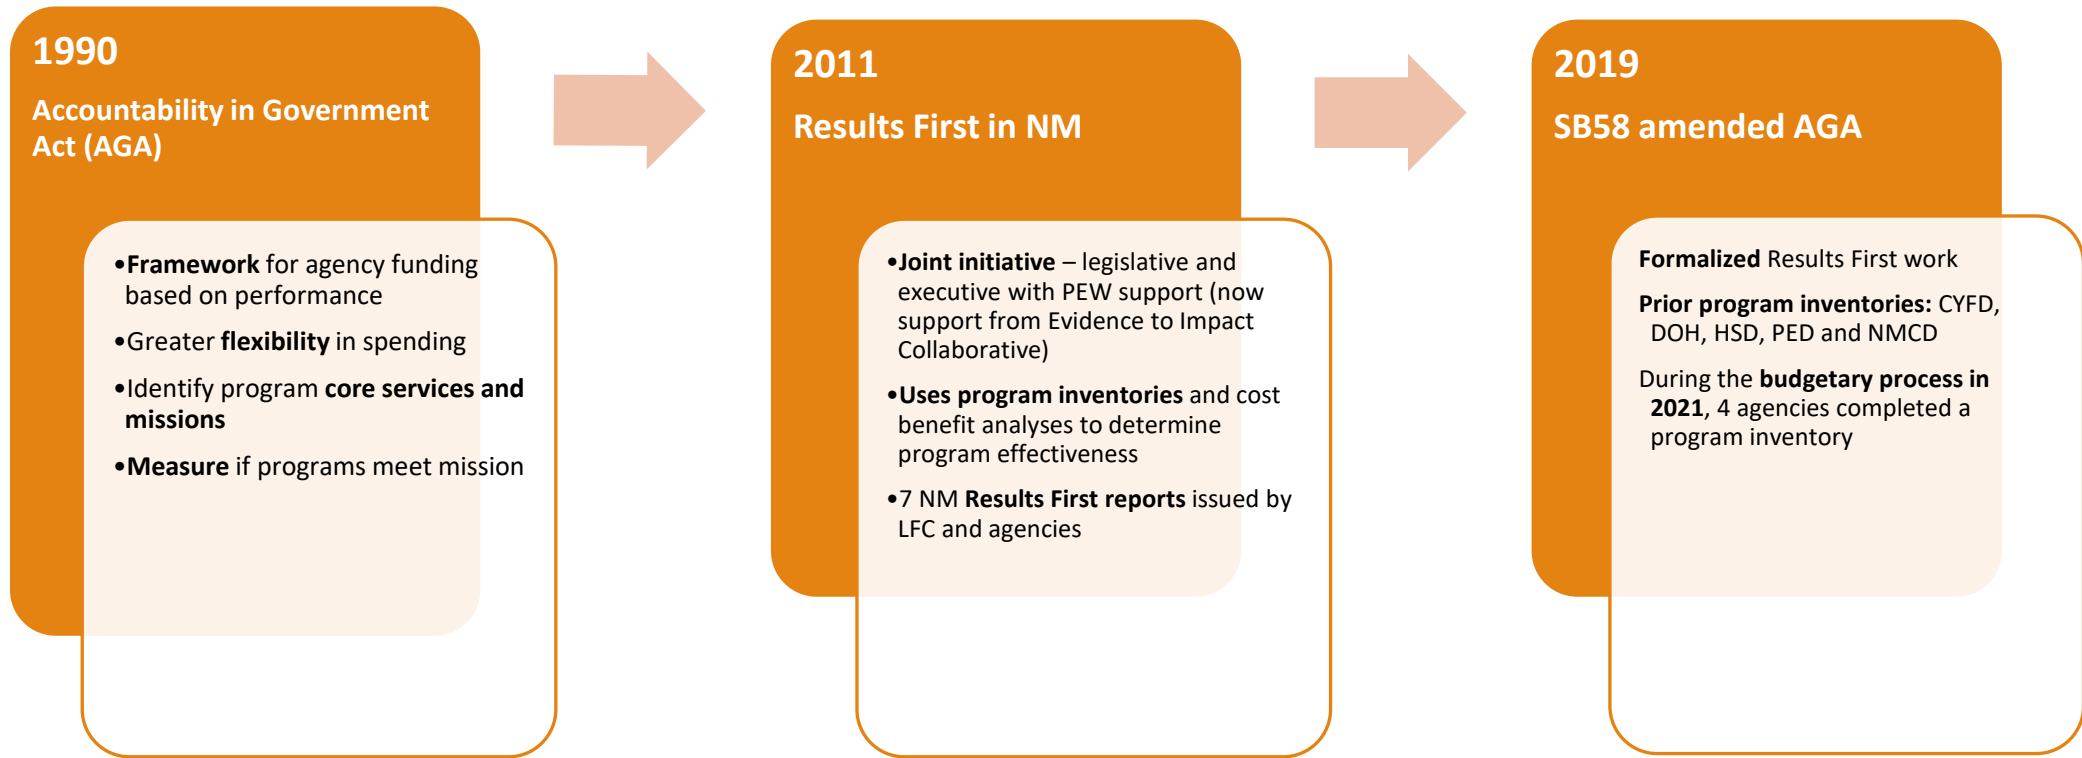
1990

Accountability in Government Act (AGA)

•Framework for agency funding based on performance

•Greater flexibility in spending

•Identify program core services and missions

•Measure if programs meet mission

2011

Results First in NM

•Joint initiative – legislative and executive with PEW support (now support from Evidence to Impact Collaborative)

•Uses program inventories and cost benefit analyses to determine program effectiveness

•7 NM Results First reports issued by LFC and agencies

2019

SB58 amended AGA

Formalized Results First work

Prior program inventories: CYFD, DOH, HSD, PED and NMCD

During the budgetary process in 2021, 4 agencies completed a program inventory